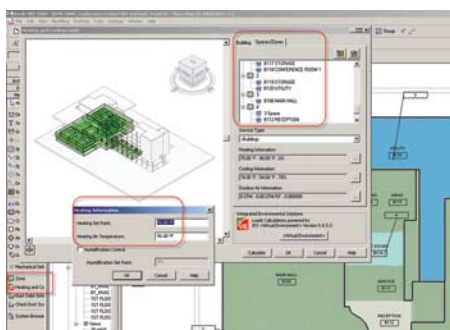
Building | Spaces/Zones

B117 STORAGE
B118 CONFERENCE ROOM 1
2
B119 STORAGE
B120 UTILITY
B105 MAIN HALL
4
3 Spaces
B112 RECEPTION

Service Type
<Building>

Heating Information
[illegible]

Cooling Information
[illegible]

Outdoor Air Information
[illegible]

Integrated Environmental Solutions
Loads Calculations powered by
IES <Virtual Environment> Version 5.8.0.2
<Virtual Environment>

Calculate | OK | Cancel | Help

Heating Information
Heating Set Point: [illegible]
Heating Air Temperature: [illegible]
Humidification Control
Humidification Set Point: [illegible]
OK | Cancel | Help

Mechanical Set
Ducts
Heating and Co
Duct Color Sch
Duct Size/Sch
System Brows
1ST FLOOR
1ST FLOOR
3D Views

RECEPTION